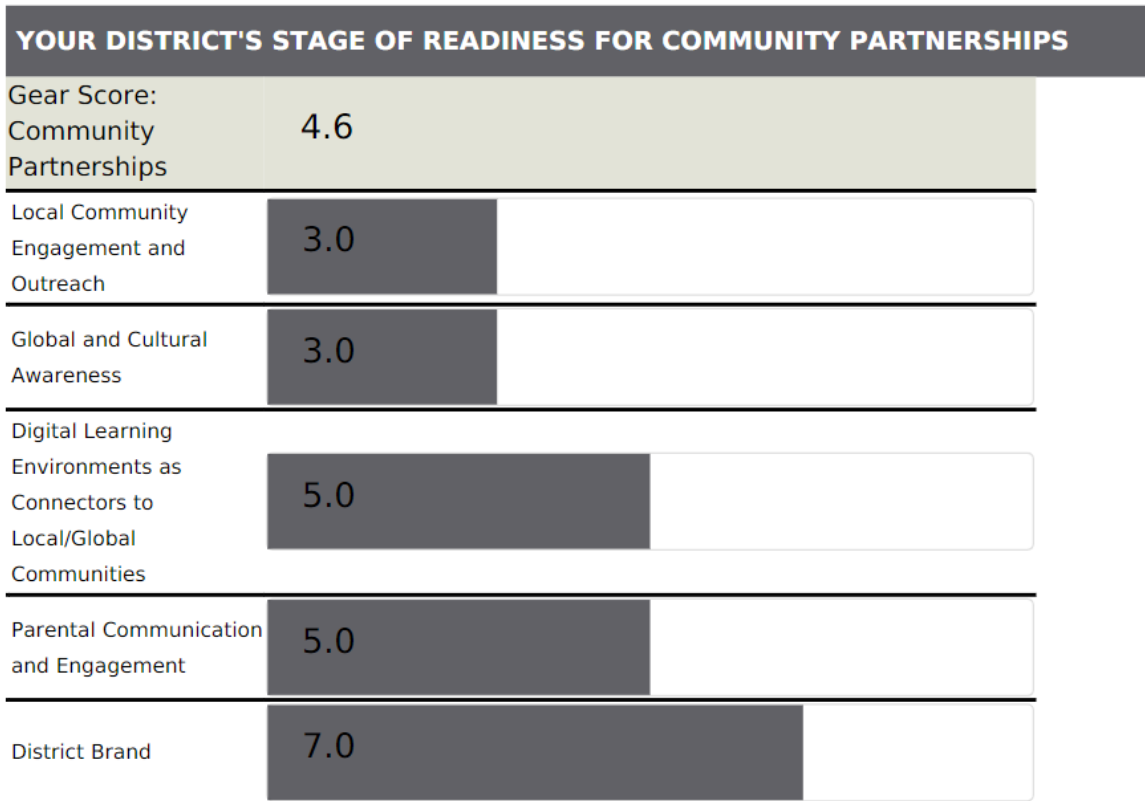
YOUR DISTRICT'S STAGE OF READINESS FOR COMMUNITY PARTNERSHIPS

| | |
|---|---|
| Gear Score: Community Partnerships | 4.6 |
| Local Community Engagement and Outreach | 3.0 |
| Global and Cultural Awareness | 3.0 |
| Digital Learning Environments as Connectors to Local/Global Communities | 5.0 |
| Parental Communication and Engagement | 5.0 |
| District Brand | 7.0 |